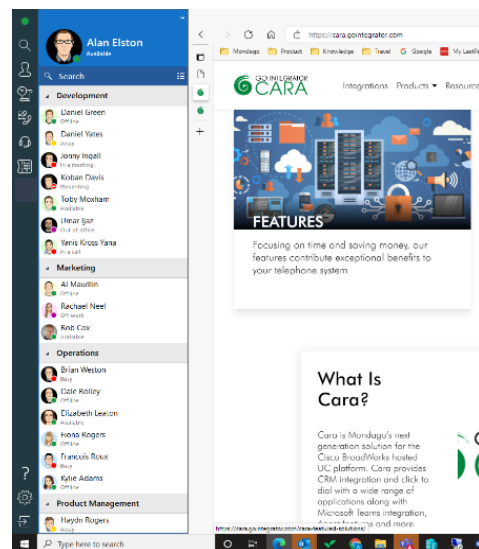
Alan Elston
Available

Search

Development

Daniel Green
Offline

Daniel Yates
Away

Jonny Ingall
In a meeting

Kieran Davis
Presenting

Toby Moxham
Available

Umar Ijaz
Out of office

Yanis Kross Yana
In a call

Marketing

Al Maudlin
Offline

Rachael Neel
Off work

Bob Cox
Available

Operations

Brian Weston
Busy

Dale Rolley
Offline

Elizabeth Leeton
Available

Fiona Rogers
Offline

Francois Roux
Busy

Kylie Adams
Offline

Product Management

Haydn Rogers
Away

https://cara.gointegrator.com

Mondago Product Knowledge Travel Google My LastPa

GO INTEGRATOR CARA

Integrations Products ▾ Resourc

FEATURES

Focusing on time and saving money, our features contribute exceptional benefits to your telephone system

What Is Cara?

Cara is Mondago's next generation solution for the Cisco BroadWorks hosted UC platform. Cara provides CRM integration and click to dial with a wide range of applications along with Microsoft Teams integration, Agent features and more

https://cara.gointegrator.com/cara-features/solutions/

Type here to search